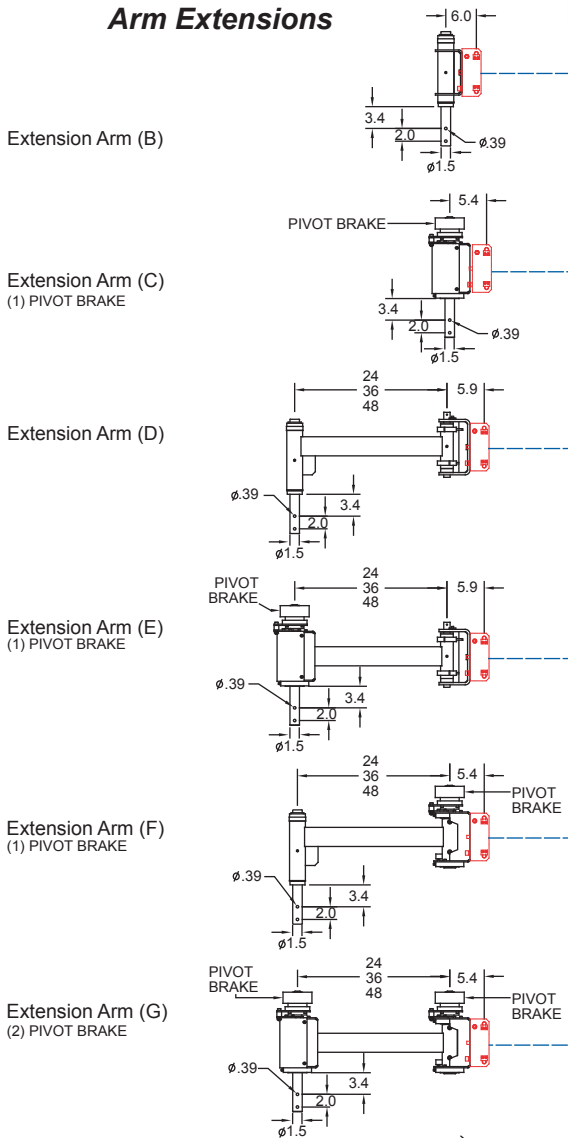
Arm Extensions

Extension Arm (B)

6.0
3.4
2.0
ø.39
ø1.5

Extension Arm (C)
(1) PIVOT BRAKE

PIVOT BRAKE
5.4
3.4
2.0
ø.39
ø1.5

Extension Arm (D)

24
36
48
5.9
ø.39
3.4
2.0
ø1.5

Extension Arm (E)
(1) PIVOT BRAKE

PIVOT BRAKE
24
36
48
5.9
ø.39
3.4
2.0
ø1.5

Extension Arm (F)
(1) PIVOT BRAKE

24
36
48
5.4
PIVOT BRAKE
ø.39
3.4
2.0
ø1.5

Extension Arm (G)
(2) PIVOT BRAKE

PIVOT BRAKE
24
36
48
5.4
PIVOT BRAKE
ø.39
3.4
2.0
ø1.5